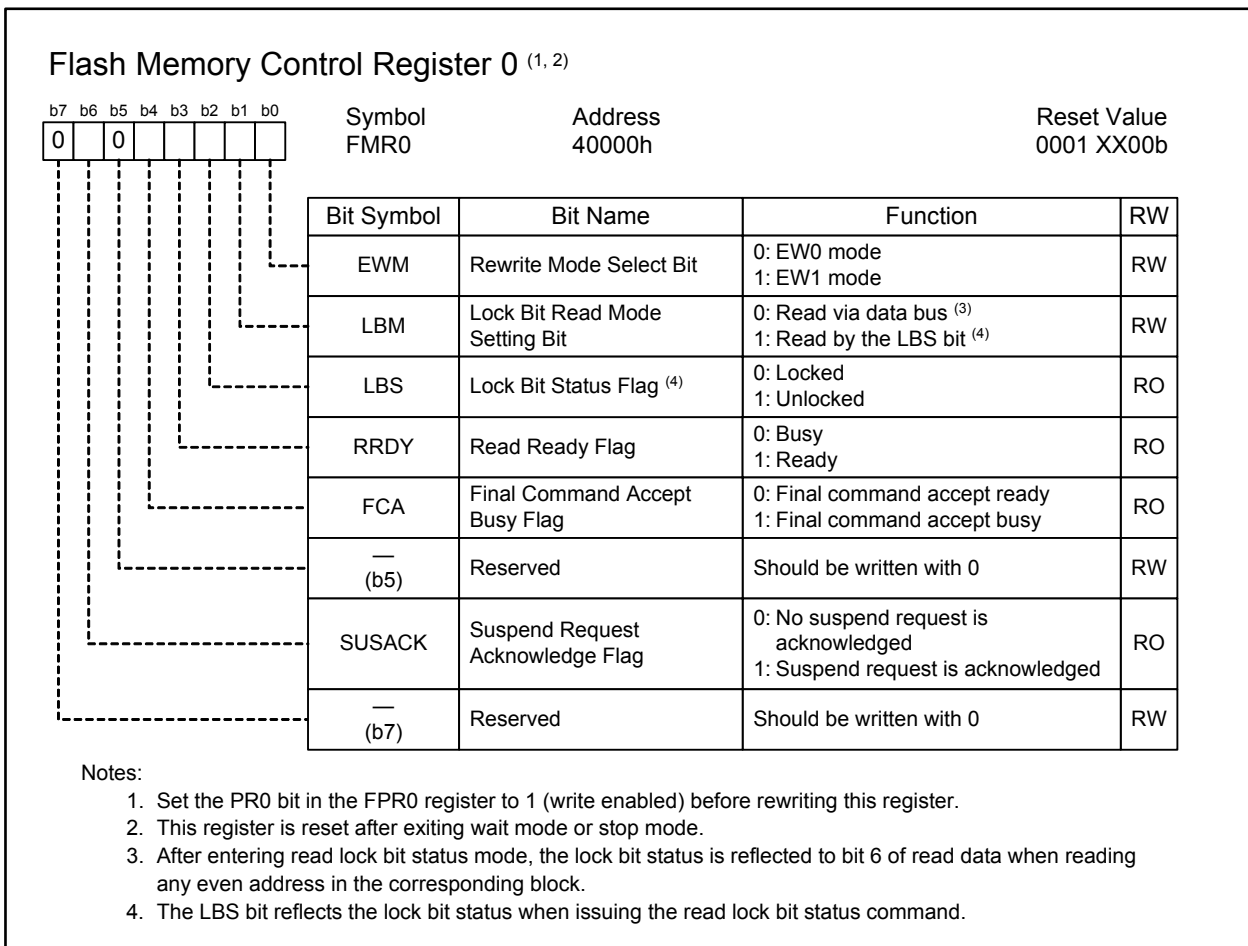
Flash Memory Control Register 0 $^{(1, 2)}$

b7 b6 b5 b4 b3 b2 b1 b0
0 0

Symbol
FMR0

Address
40000h

Reset Value
0001 XX00b

| Bit Symbol | Bit Name | Function | RW |
|---|---|---|---|
| EWM | Rewrite Mode Select Bit | 0: EW0 mode<br>1: EW1 mode | RW |
| LBM | Lock Bit Read Mode Setting Bit | 0: Read via data bus $^{(3)}$<br>1: Read by the LBS bit $^{(4)}$ | RW |
| LBS | Lock Bit Status Flag $^{(4)}$ | 0: Locked<br>1: Unlocked | RO |
| RRDY | Read Ready Flag | 0: Busy<br>1: Ready | RO |
| FCA | Final Command Accept Busy Flag | 0: Final command accept ready<br>1: Final command accept busy | RO |
| — (b5) | Reserved | Should be written with 0 | RW |
| SUSACK | Suspend Request Acknowledge Flag | 0: No suspend request is acknowledged<br>1: Suspend request is acknowledged | RO |
| — (b7) | Reserved | Should be written with 0 | RW |

Notes:
1. Set the PR0 bit in the FPR0 register to 1 (write enabled) before rewriting this register.
2. This register is reset after exiting wait mode or stop mode.
3. After entering read lock bit status mode, the lock bit status is reflected to bit 6 of read data when reading any even address in the corresponding block.
4. The LBS bit reflects the lock bit status when issuing the read lock bit status command.